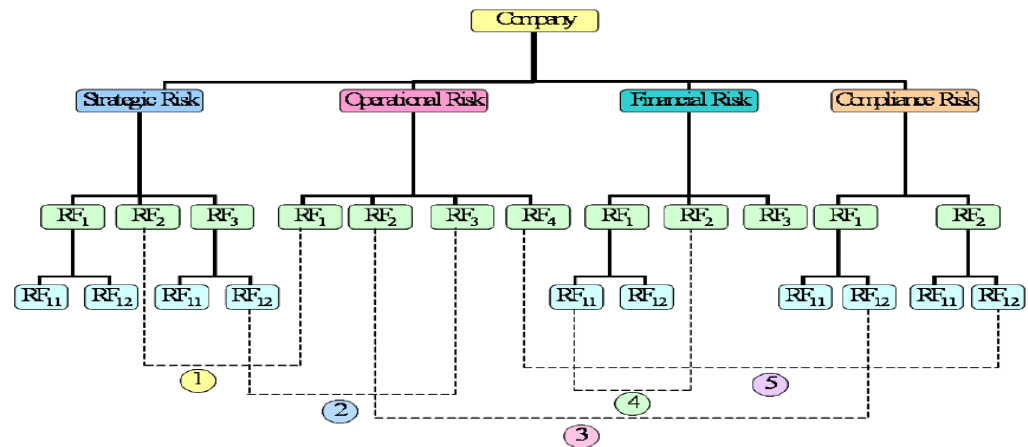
Company

Strategic Risk
Operational Risk
Financial Risk
Compliance Risk

$RF_1$ $RF_2$ $RF_3$
$RF_1$ $RF_2$ $RF_3$ $RF_4$
$RF_1$ $RF_2$ $RF_3$
$RF_1$ $RF_2$

$RF_{11}$ $RF_{12}$ $RF_{11}$ $RF_{12}$
$RF_{11}$ $RF_{12}$
$RF_{11}$ $RF_{12}$ $RF_{11}$ $RF_{12}$

1
2
3
4
5